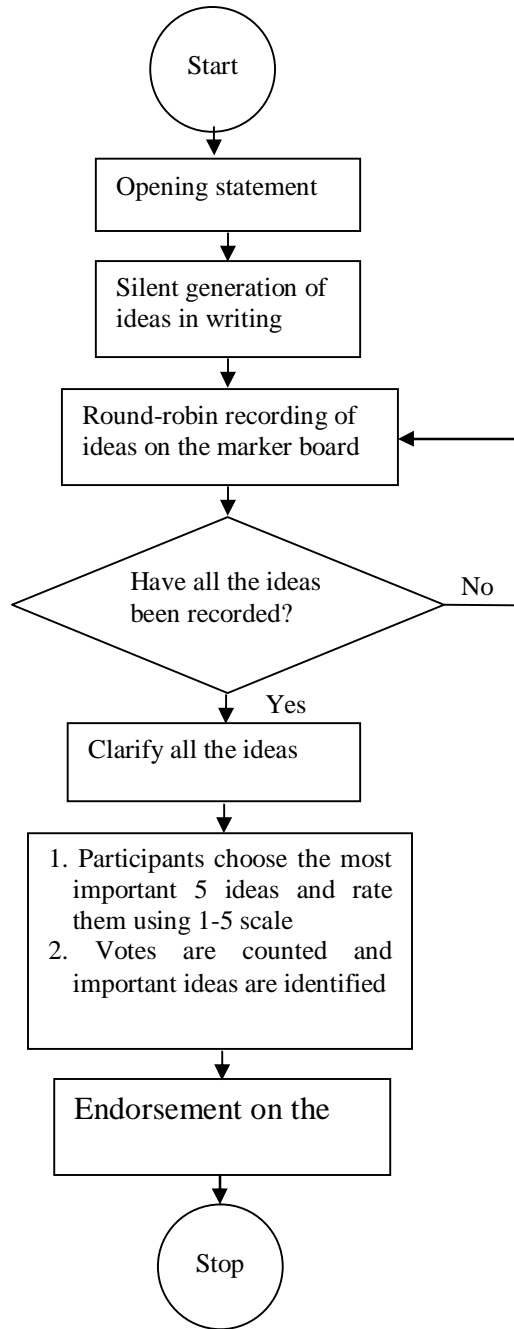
Start

Opening statement

Silent generation of ideas in writing

Round-robin recording of ideas on the marker board

Have all the ideas been recorded?

No

Yes

Clarify all the ideas

1. Participants choose the most important 5 ideas and rate them using 1-5 scale
2. Votes are counted and important ideas are identified

Endorsement on the

Stop